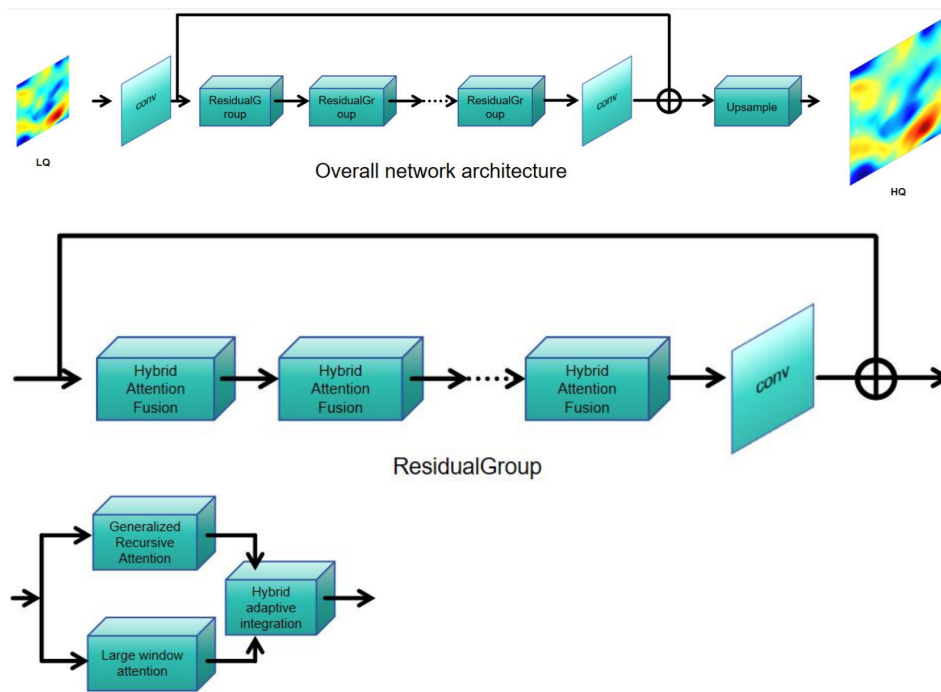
LQ

conv

ResidualGroup

ResidualGroup

ResidualGroup

conv

Upsample

HQ

Overall network architecture

Hybrid Attention Fusion

Hybrid Attention Fusion

Hybrid Attention Fusion

conv

ResidualGroup

Generalized Recursive Attention

Hybrid adaptive integration

Large window attention